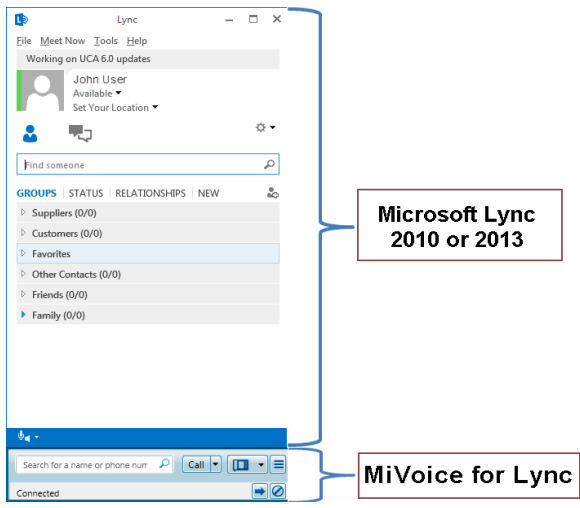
Lync

File Meet Now Tools Help

Working on UCA 6.0 updates

John User
Available
Set Your Location

Find someone

GROUPS | STATUS | RELATIONSHIPS | NEW

Suppliers (0/0)
Customers (0/0)
Favorites
Other Contacts (0/0)
Friends (0/0)
Family (0/0)

Search for a name or phone num
Call

Connected

Microsoft Lync 2010 or 2013

MiVoice for Lync